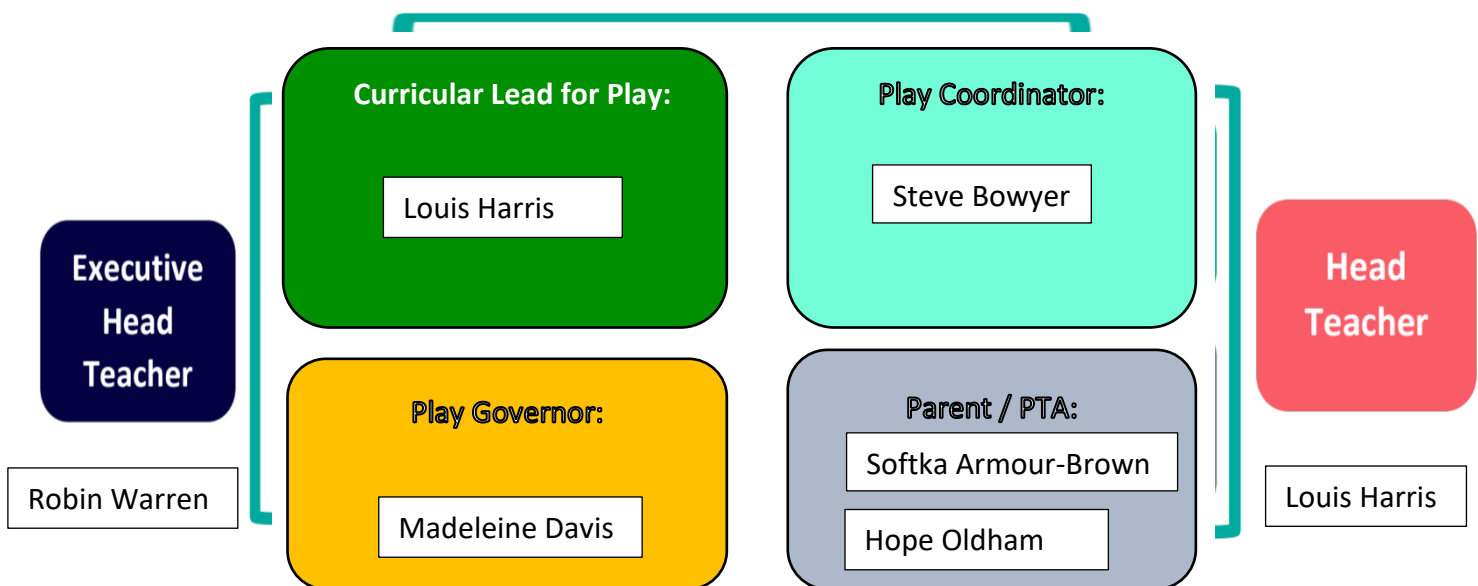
Executive Head Teacher

Robin Warren

Curricular Lead for Play:

Louis Harris

Play Coordinator:

Steve Bowyer

Play Governor:

Madeleine Davis

Parent / PTA:

Softka Armour-Brown

Hope Oldham

Head Teacher

Louis Harris